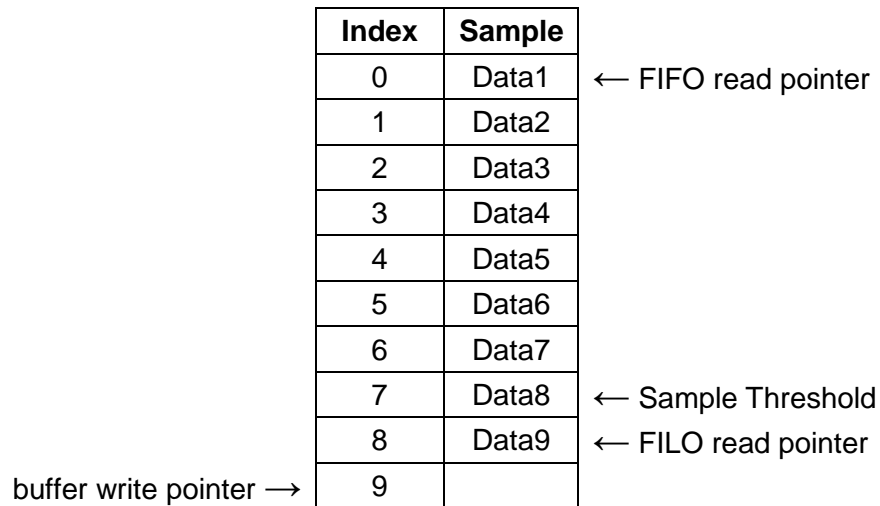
| Index | Sample |
|---|---|
| 0 | Data1 |
| 1 | Data2 |
| 2 | Data3 |
| 3 | Data4 |
| 4 | Data5 |
| 5 | Data6 |
| 6 | Data7 |
| 7 | Data8 |
| 8 | Data9 |
| 9 | |

← FIFO read pointer

← Sample Threshold

← FILO read pointer

buffer write pointer →